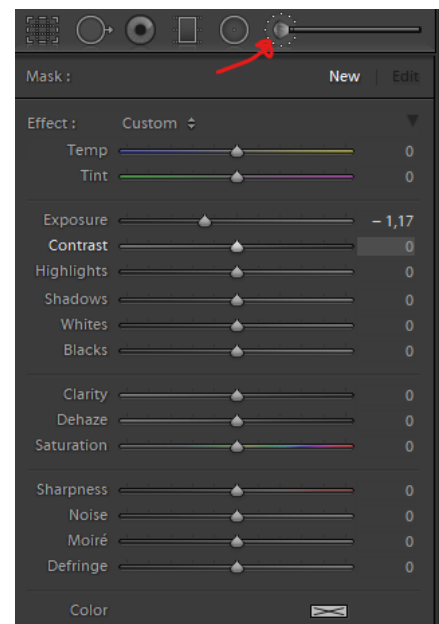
Mask :

New | Edit

Effect : Custom ÷

Temp 0
Tint 0

Exposure – 1,17
Contrast 0
Highlights 0
Shadows 0
Whites 0
Blacks 0

Clarity 0
Dehaze 0
Saturation 0

Sharpness 0
Noise 0
Moiré 0
Defringe 0

Color